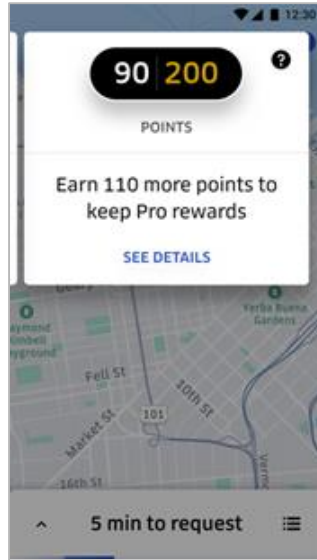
12:30

90 200

?

POINTS

Earn 110 more points to keep Pro rewards

SEE DETAILS

Geary

Raymond
Kimbell
Playground

Yerba Buena
Gardens

Fell St

Market St

10th St

101

16th St

Vermont

5 min to request